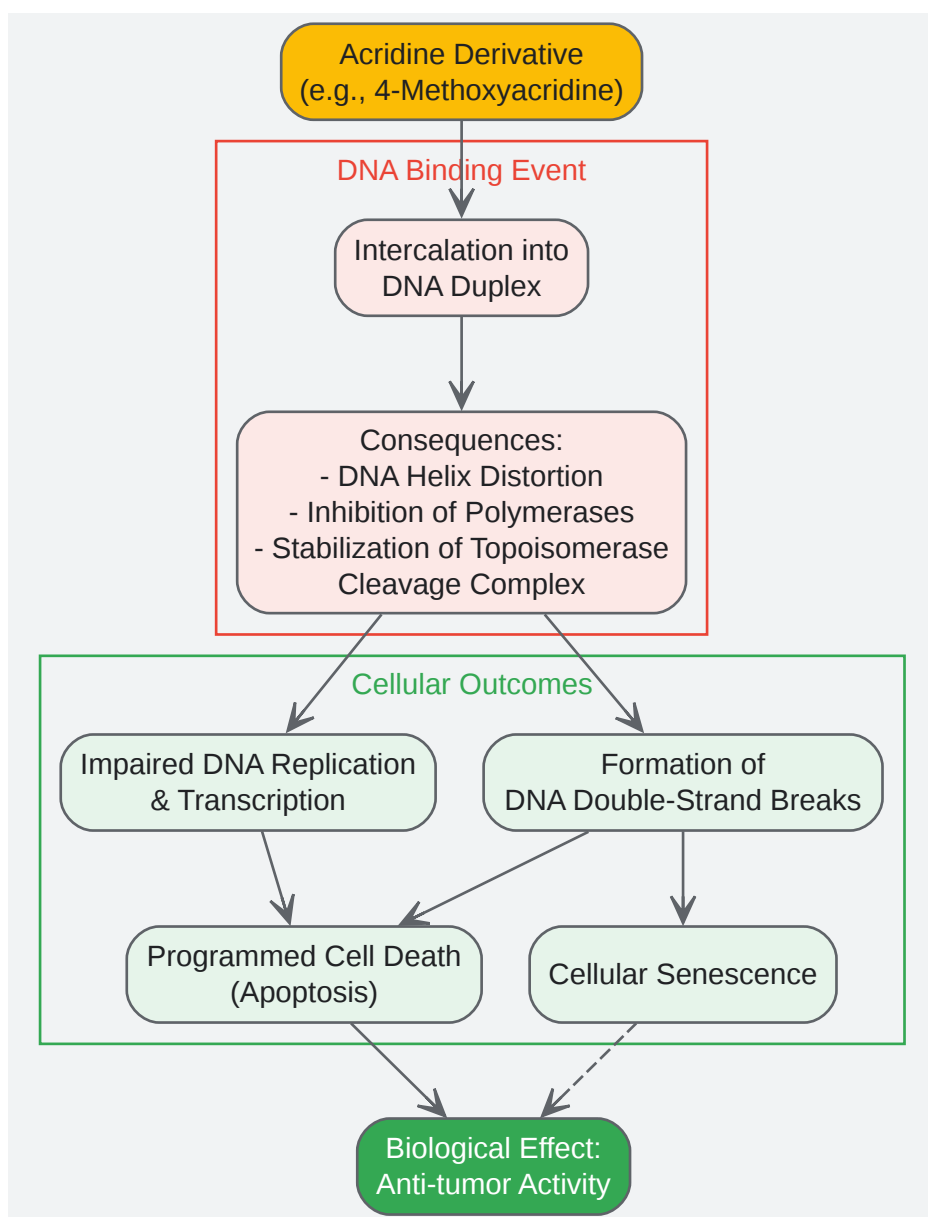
Acridine Derivative
(e.g., 4-Methoxyacridine)

DNA Binding Event

Intercalation into
DNA Duplex

Consequences:
- DNA Helix Distortion
- Inhibition of Polymerases
- Stabilization of Topoisomerase
Cleavage Complex

Cellular Outcomes

Impaired DNA Replication
& Transcription

Formation of
DNA Double-Strand Breaks

Programmed Cell Death
(Apoptosis)

Cellular Senescence

Biological Effect:
Anti-tumor Activity